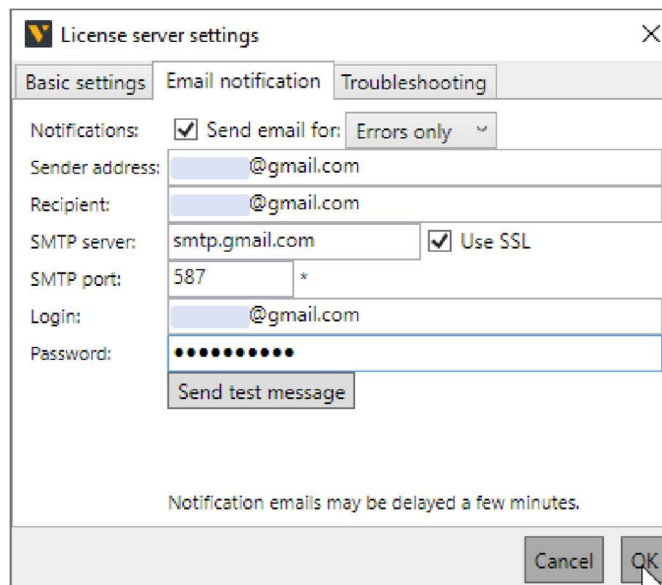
License server settings

Basic settings | Email notification | Troubleshooting

Notifications: Send email for: Errors only

Sender address: @gmail.com

Recipient: @gmail.com

SMTP server: smtp.gmail.com Use SSL

SMTP port: 587 *

Login: @gmail.com

Password: ●●●●●●●●●●●

Send test message

Notification emails may be delayed a few minutes.

Cancel OK